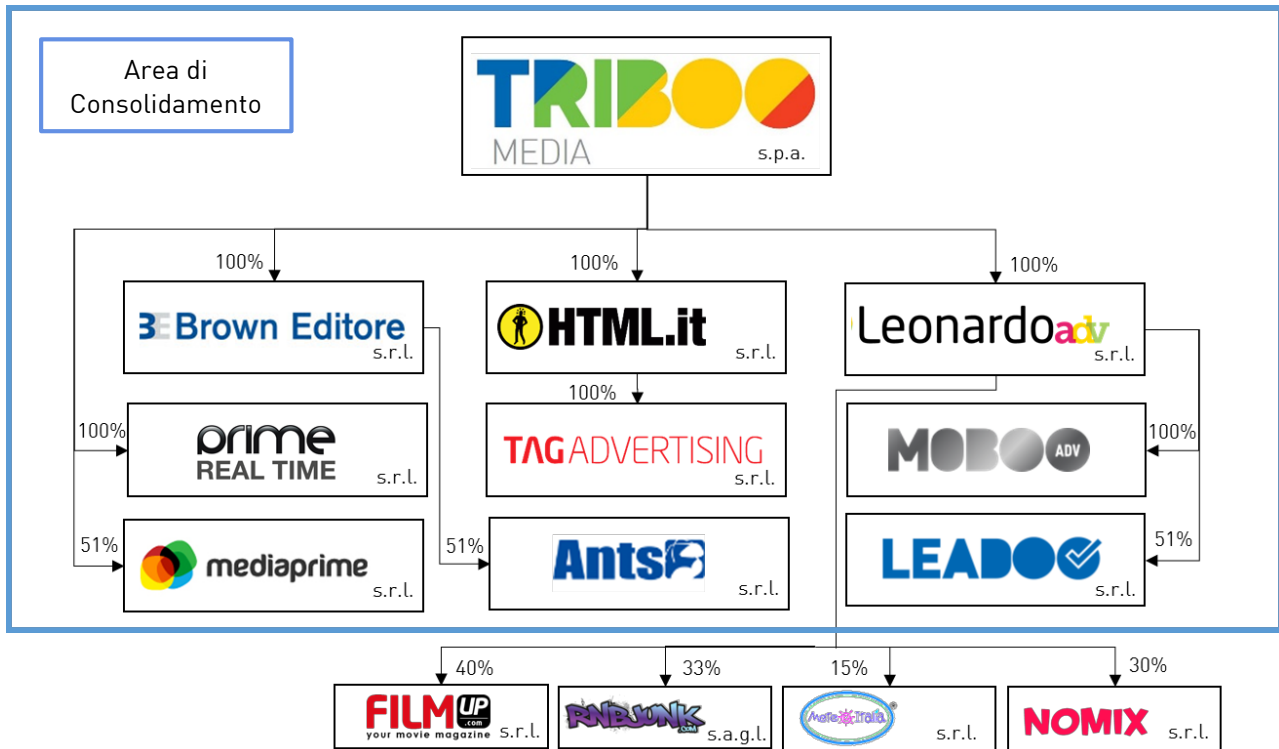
Area di Consolidamento

TRIBOO MEDIA s.p.a.

100%

BE Brown Editore s.r.l.

100%

HTML.it s.r.l.

100%

Leonardo adv s.r.l.

100%

TAG ADVERTISING s.r.l.

100%

prime REAL TIME s.r.l.

MOBOO ADV

100%

51%

mediaprime s.r.l.

51%

Ants s.r.l.

LEADOO s.r.l.

51%

40%

FILM UP .com your movie magazine s.r.l.

33%

RNBJUNK .com s.a.g.l.

15%

Meteo Italia s.r.l.

30%

NOMIX s.r.l.